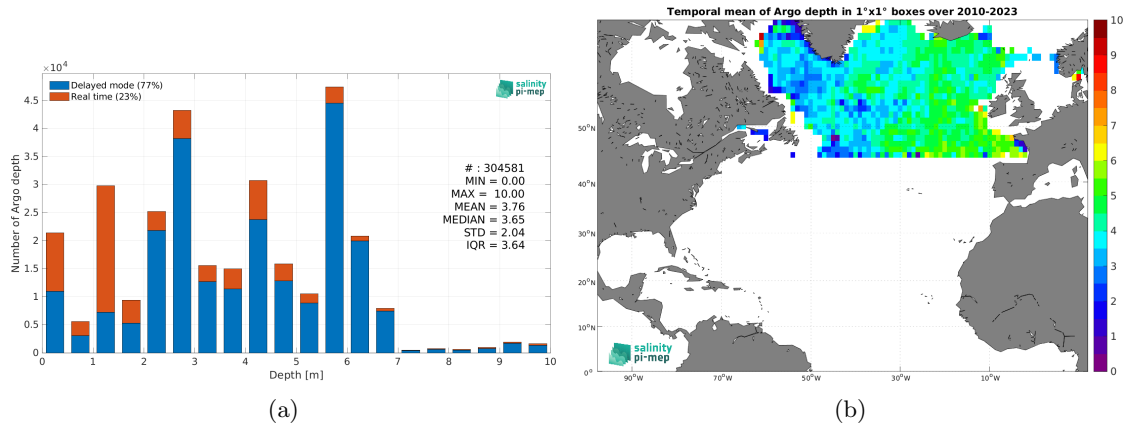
$\times 10^4$

Delayed mode (77%)
Real time (23%)

salinity pi-mep

4.5
4
3.5
3
2.5
2
1.5
1
0.5
0

Number of Argo depth

# : 304581
MIN = 0.00
MAX = 10.00
MEAN = 3.76
MEDIAN = 3.65
STD = 2.04
IQR = 3.64

0 1 2 3 4 5 6 7 8 9 10
Depth [m]

(a)

Temporal mean of Argo depth in 1°x1° boxes over 2010-2023

50°N
40°N
30°N
20°N
10°N
0°
90°W 70°W 50°W 30°W 10°W

salinity pi-mep

10
9
8
7
6
5
4
3
2
1
0

(b)